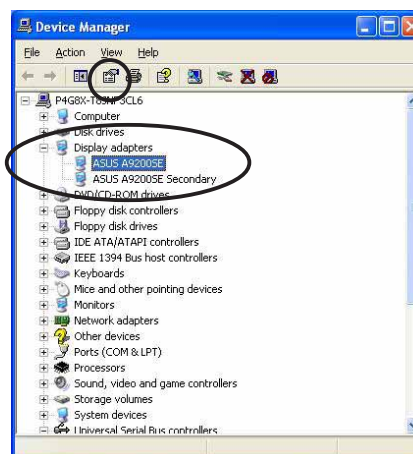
Device Manager

File Action View Help

P4G8X-T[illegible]SCL6
Computer
Disk drives
Display adapters
ASUS A9200SE
ASUS A9200SE Secondary
DVD/CD-ROM drives
Floppy disk controllers
Floppy disk drives
IDE ATA/ATAPI controllers
IEEE 1394 Bus host controllers
Keyboards
Mice and other pointing devices
Monitors
Network adapters
Other devices
Ports (COM & LPT)
Processors
Sound, video and game controllers
Storage volumes
System devices
Universal Serial Bus controllers